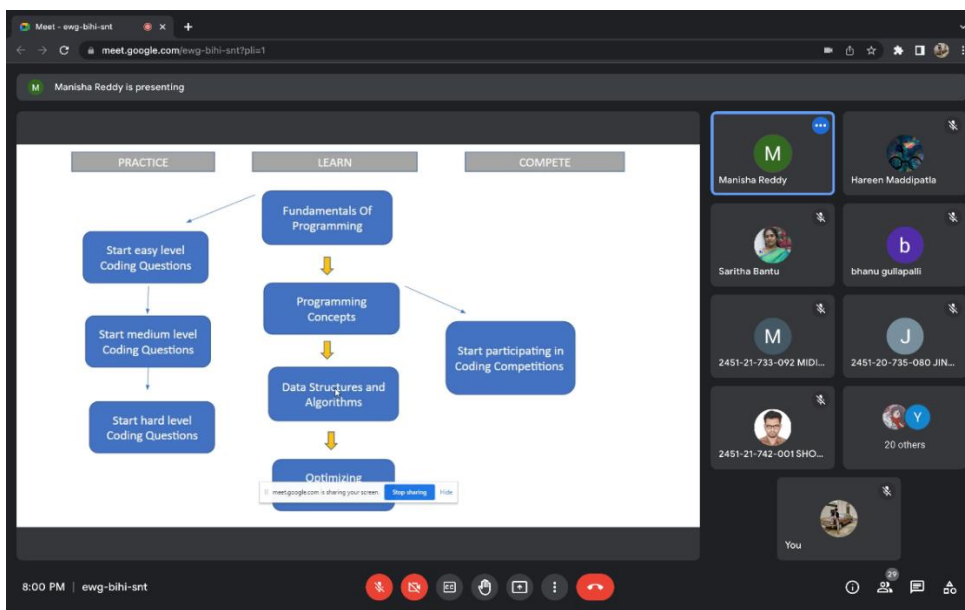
Meet - ewg-bihi-snt

meet.google.com/ewg-bihi-snt?pli=1

M Manisha Reddy is presenting

PRACTICE

LEARN

COMPETE

Fundamentals Of Programming

Start easy level Coding Questions

Programming Concepts

Start medium level Coding Questions

Start participating in Coding Competitions

Data Structures and Algorithms

Start hard level Coding Questions

Optimizing

meet.google.com is sharing your screen. Stop sharing Hide

M
Manisha Reddy

Hareen Maddipatla

Saritha Bantu

b
bhanu gullapalli

M
2451-21-733-092 MIDI...

J
2451-20-735-080 JIN...

Y
20 others

2451-21-742-001 SHO...

You

8:00 PM | ewg-bihi-snt

29